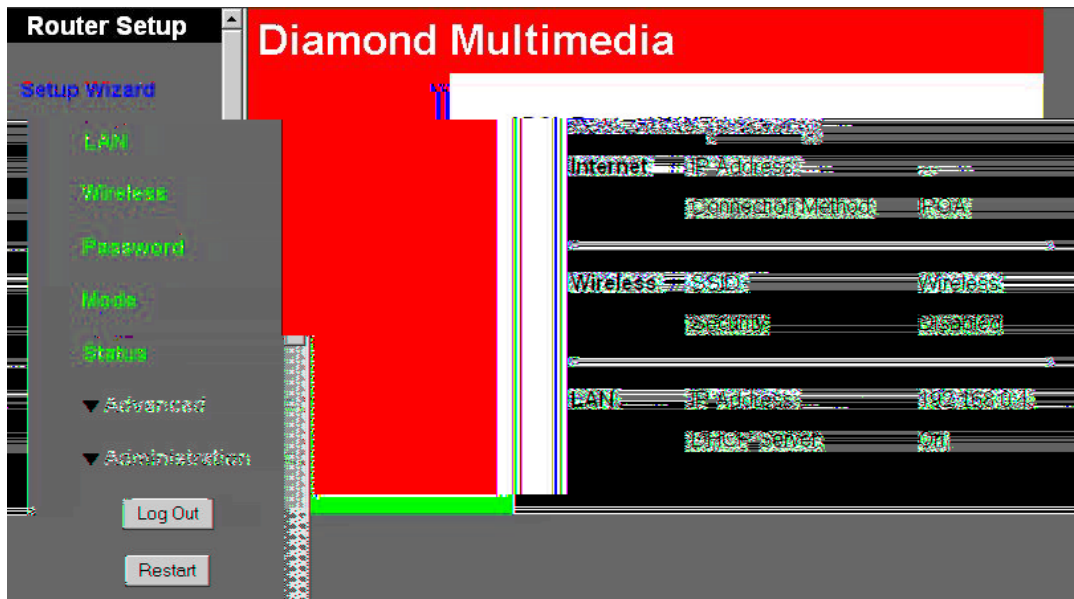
Router Setup

Setup Wizard

LAN

Wireless

Password

Mode

Status

Advanced

Administration

Log Out

Restart

Diamond Multimedia

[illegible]

| | | |
|---|---|---|
| Internet | IP Address: | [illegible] |
| | Connection Method: | RGA |
| Wireless | SSID: | Wireless |
| | Security: | Disabled |
| LAN | IP Address: | 192.168.0.1 |
| | DHCP Server: | On |